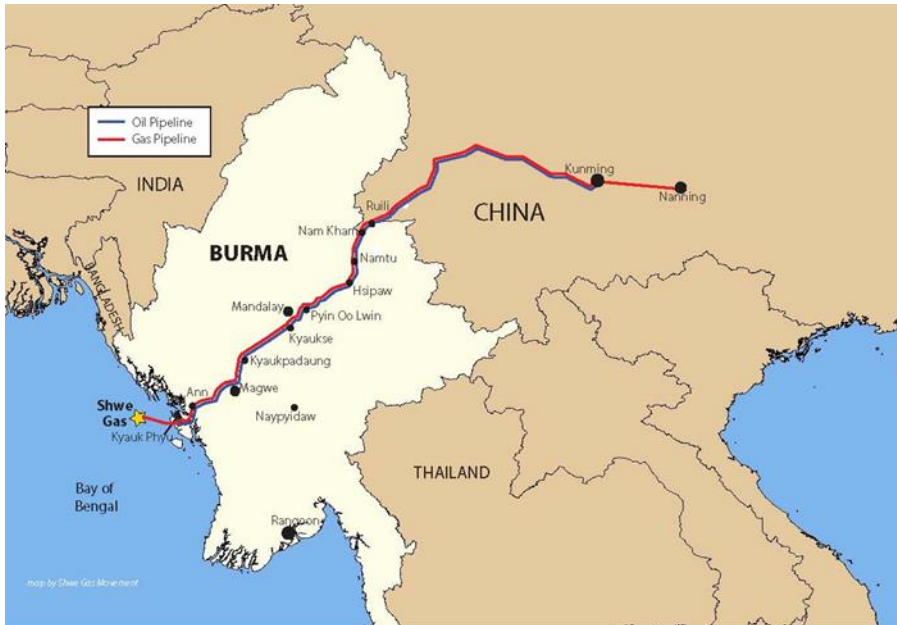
Oil Pipeline
Gas Pipeline

INDIA

CHINA

Kunming

Nanning

Ruili

Nam Kham

BURMA

Namtu

BANGLADESH

Hsipaw

Mandalay

Pyin Oo Lwin

Kyaukse

Kyaukpadaung

Ann

Magwe

Shwe Gas

Naypyidaw

Kyauk Phyu

THAILAND

Bay of Bengal

Rangoon

map by Shwe Gas Movement